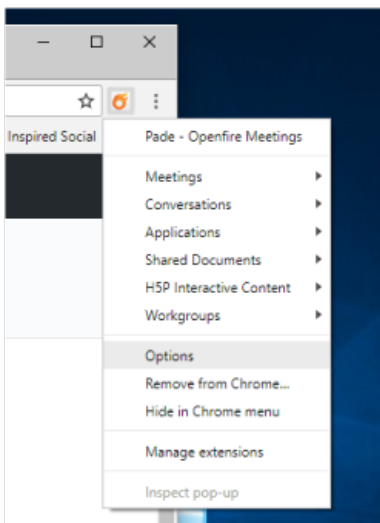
Inspired Social

Pade - Openfire Meetings

Meetings
Conversations
Applications
Shared Documents
H5P Interactive Content
Workgroups

Options
Remove from Chrome...
Hide in Chrome menu

Manage extensions

Inspect pop-up